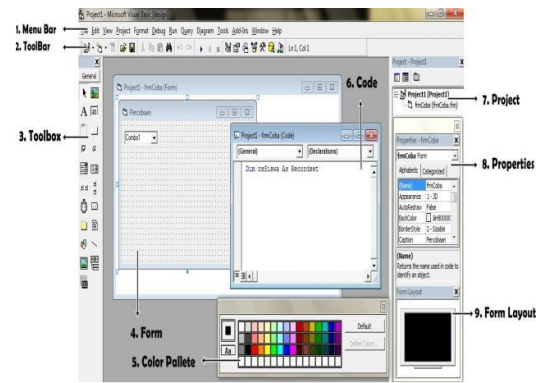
Project1 - Microsoft Visual Basic [design]

1. Menu Bar

File Edit View Project Format Debug Run Query Diagram Tools Add-Ins Window Help

2. ToolBar

Ln 1, Col 1

General

3. Toolbox

Project1 - frmCoba (Form)

Percobaan

Combo1

4. Form

6. Code

Project1 - frmCoba (Code)

(General)

(Declarations)

Dim rsSiswa As Recordset

5. Color Pallete

Default

Define Colors...

Project - Project1

Project1 (Project1)

frmCoba (frmCoba.frm)

7. Project

Properties - frmCoba

frmCoba Form

8. Properties

Alphabetic Categorized

| (Name) | frmCoba |
|---|---|
| Appearance | 1 - 3D |
| AutoRedraw | False |
| BackColor | &H8000000 |
| BorderStyle | 2 - Sizable |
| Caption | Percobaan |

(Name)

Returns the name used in code to identify an object.

Form Layout

9. Form Layout